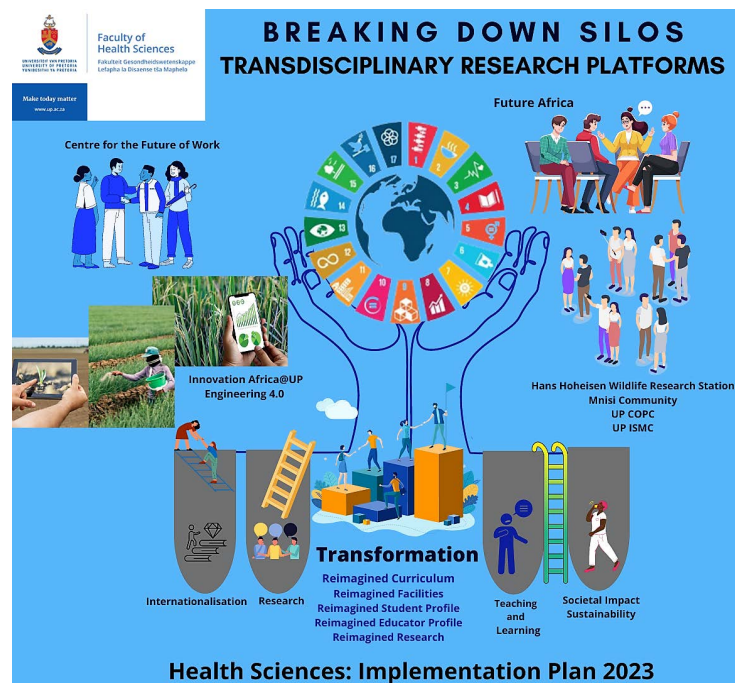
UNIVERSITEIT VAN PRETORIA
UNIVERSITY OF PRETORIA
YUNIBESITHI YA PRETORIA

Faculty of Health Sciences
Fakulteit Gesondheidswetenskappe
Lefapha la Disaense tša Maphelo

Make today matter
www.up.ac.za

BREAKING DOWN SILOS
TRANSDISCIPLINARY RESEARCH PLATFORMS

Centre for the Future of Work

Future Africa

Innovation Africa@UP
Engineering 4.0

Hans Hoheisen Wildlife Research Station
Mnisi Community
UP COPC
UP ISMC

Internationalisation

Research

Transformation
Reimagined Curriculum
Reimagined Facilities
Reimagined Student Profile
Reimagined Educator Profile
Reimagined Research

Teaching and Learning

Societal Impact
Sustainability

Health Sciences: Implementation Plan 2023